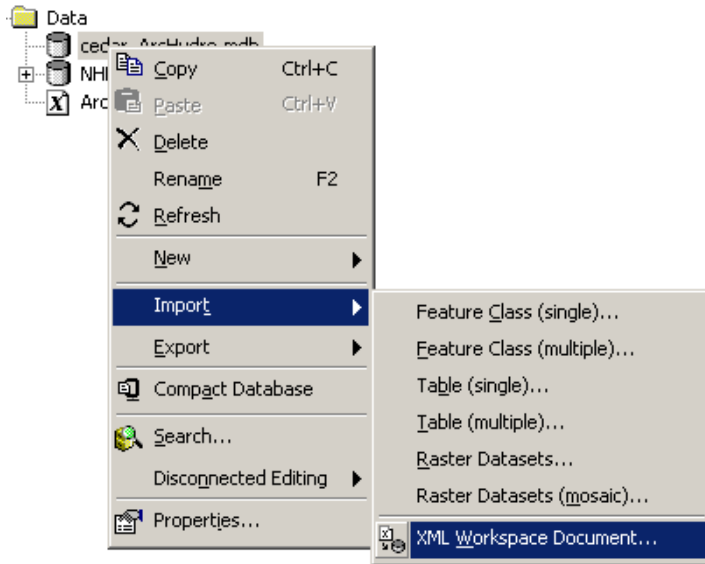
Data
cedar_ArcHydro.mdb
NHI
Arc

Copy Ctrl+C
Paste Ctrl+V
Delete
Rename F2
Refresh
New
Import
Export
Compact Database
Search...
Disconnected Editing
Properties...

Feature Class (single)...
Feature Class (multiple)...
Table (single)...
Table (multiple)...
Raster Datasets...
Raster Datasets (mosaic)...
XML Workspace Document...